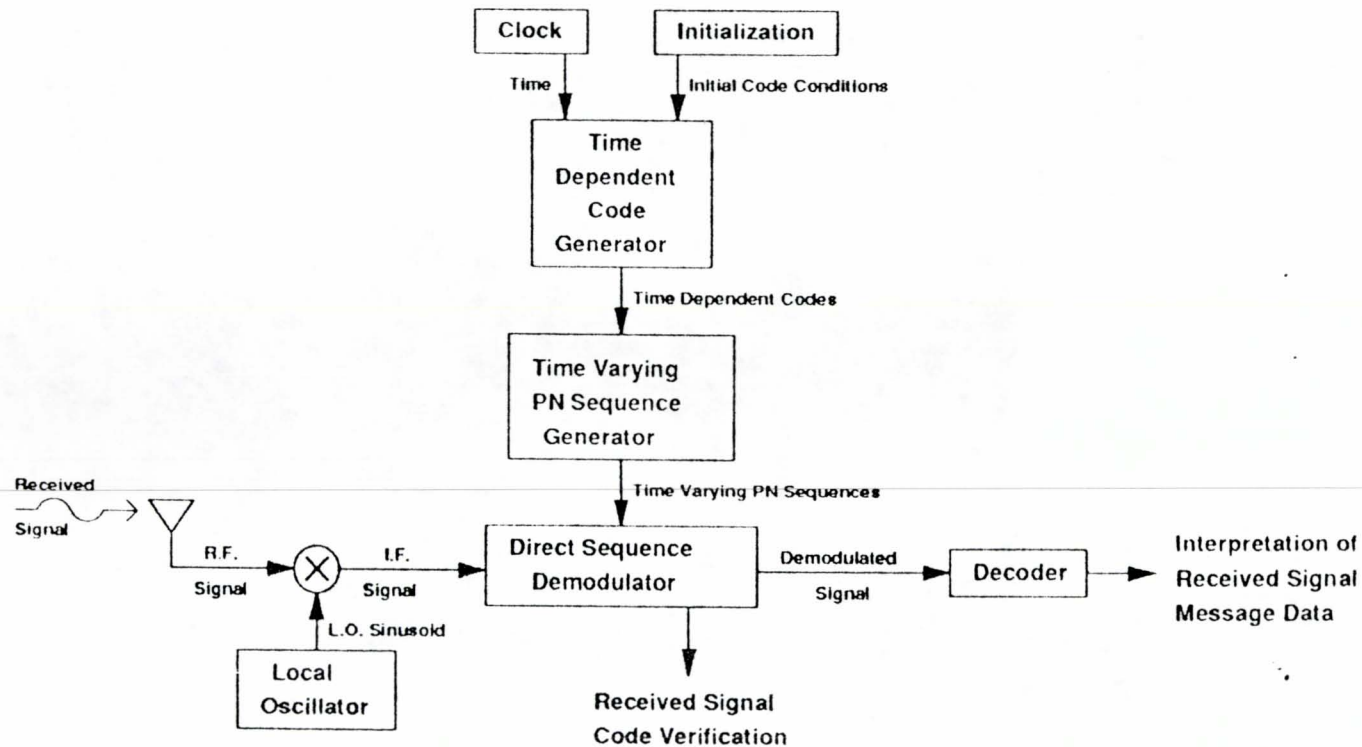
Clock

Initialization

Time

Initial Code Conditions

Time Dependent Code Generator

Time Dependent Codes

Time Varying PN Sequence Generator

Time Varying PN Sequences

Received Signal

R.F. Signal

I.F. Signal

L.O. Sinusoid

Local Oscillator

Direct Sequence Demodulator

Demodulated Signal

Decoder

Interpretation of Received Signal Message Data

Received Signal Code Verification